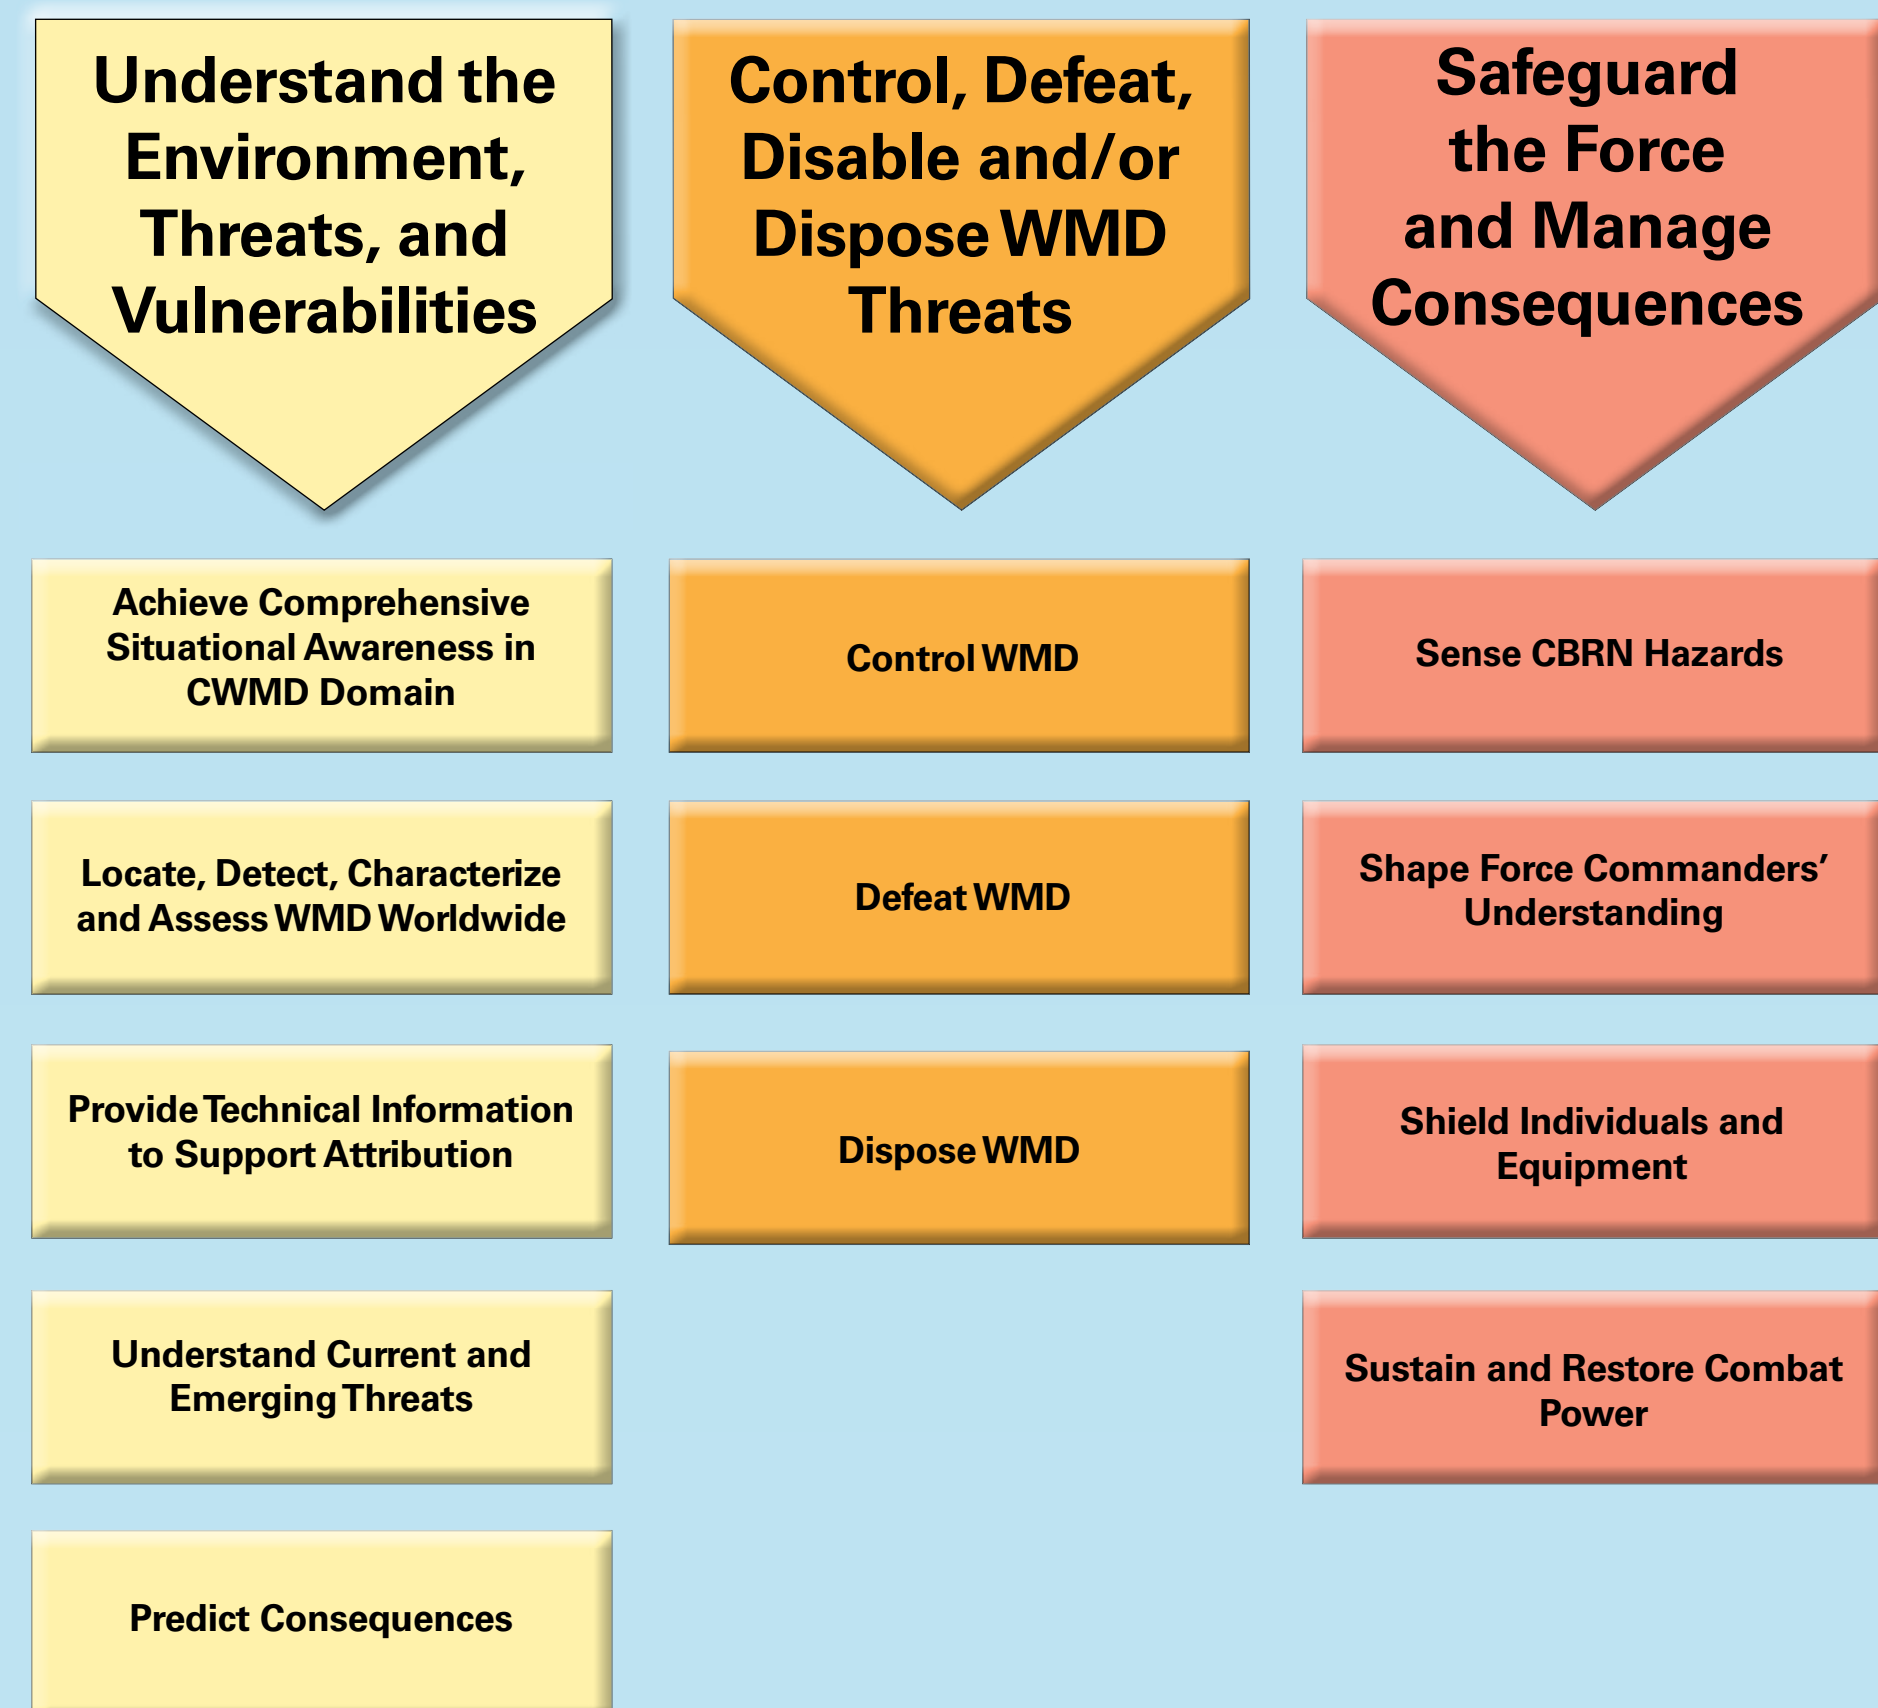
Understand the Environment, Threats, and Vulnerabilities

Achieve Comprehensive Situational Awareness in CWMD Domain

Locate, Detect, Characterize and Assess WMD Worldwide

Provide Technical Information to Support Attribution

Understand Current and Emerging Threats

Predict Consequences

Control, Defeat, Disable and/or Dispose WMD Threats

Control WMD

Defeat WMD

Dispose WMD

Safeguard the Force and Manage Consequences

Sense CBRN Hazards

Shape Force Commanders' Understanding

Shield Individuals and Equipment

Sustain and Restore Combat Power